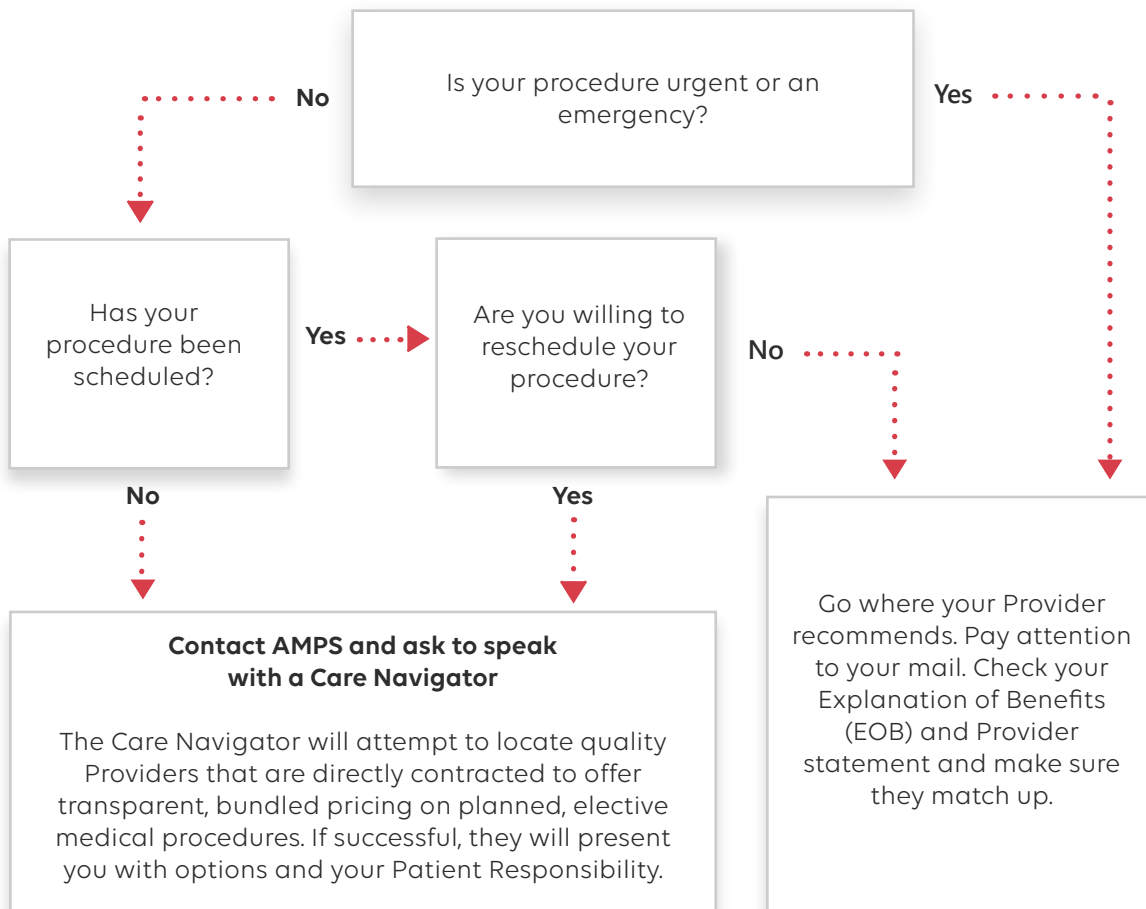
No

Is your procedure urgent or an emergency?

Yes

Has your procedure been scheduled?

Yes

Are you willing to reschedule your procedure?

No

No

Yes

Contact AMPS and ask to speak with a Care Navigator

The Care Navigator will attempt to locate quality Providers that are directly contracted to offer transparent, bundled pricing on planned, elective medical procedures. If successful, they will present you with options and your Patient Responsibility.

Go where your Provider recommends. Pay attention to your mail. Check your Explanation of Benefits (EOB) and Provider statement and make sure they match up.